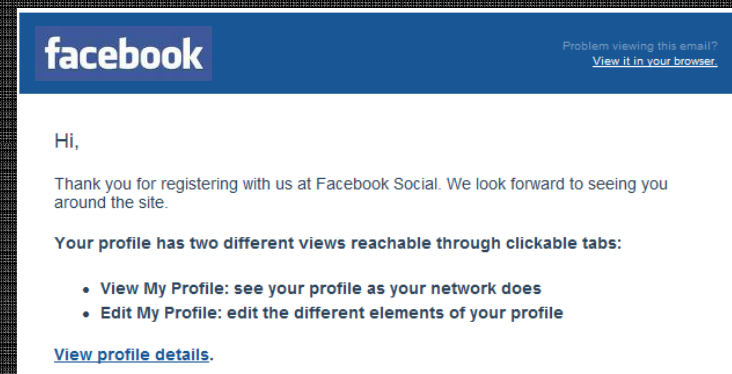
facebook

Problem viewing this email?
View it in your browser.

Hi,

Thank you for registering with us at Facebook Social. We look forward to seeing you around the site.

Your profile has two different views reachable through clickable tabs:

- View My Profile: see your profile as your network does
- Edit My Profile: edit the different elements of your profile

View profile details.